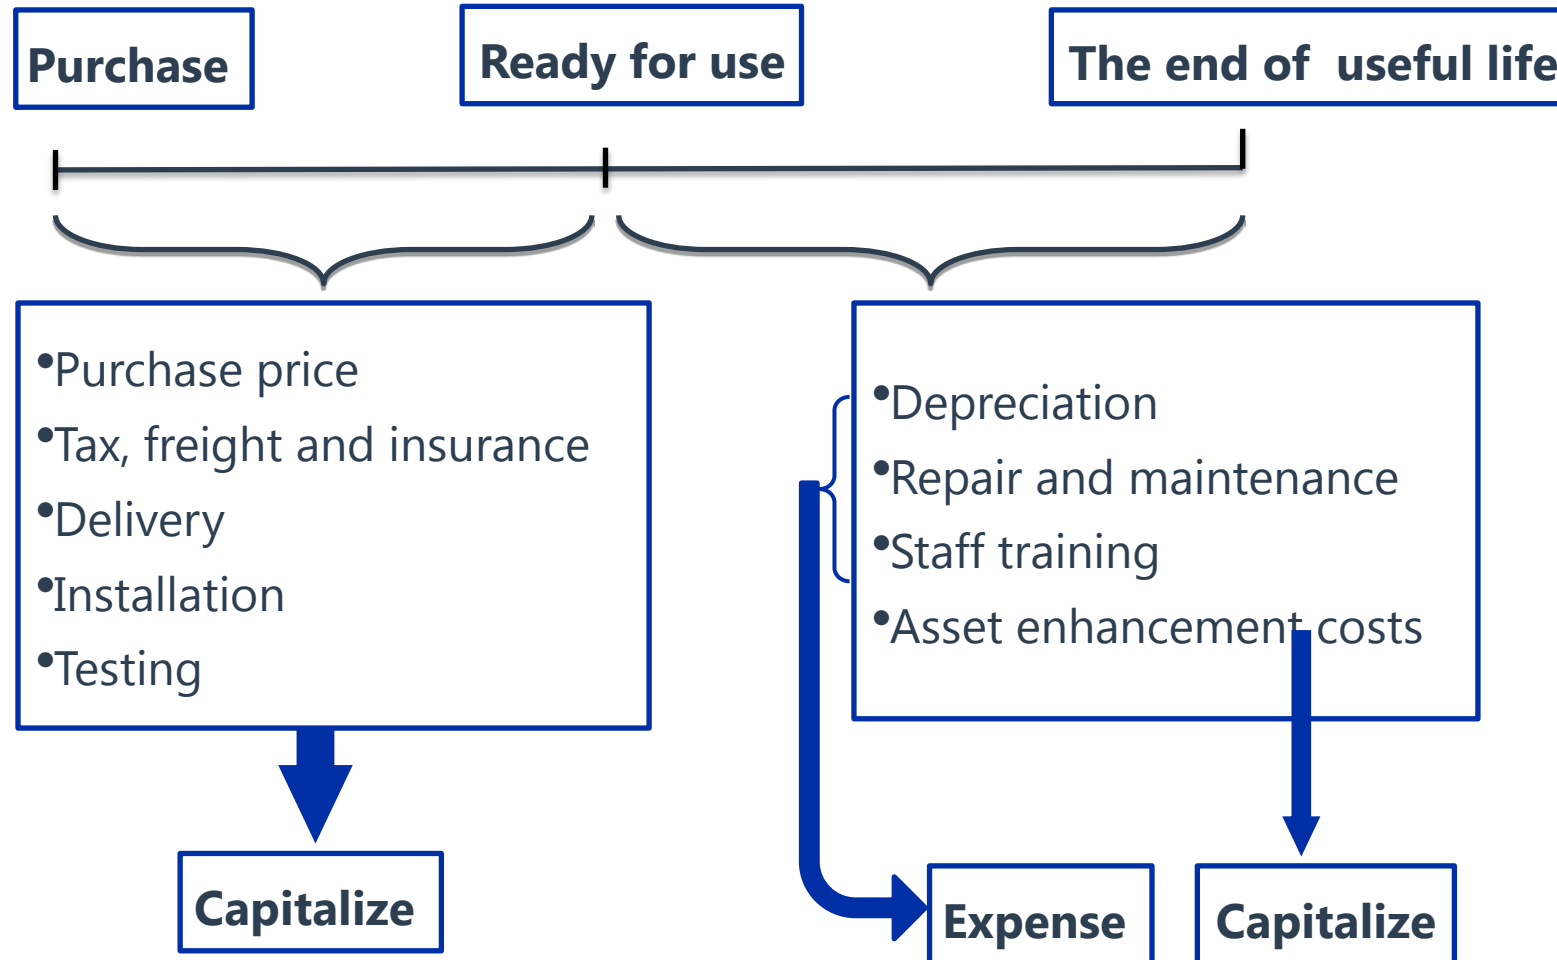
Purchase

Ready for use

The end of useful life

•Purchase price
•Tax, freight and insurance
•Delivery
•Installation
•Testing

•Depreciation
•Repair and maintenance
•Staff training
•Asset enhancement costs

Capitalize

Expense

Capitalize